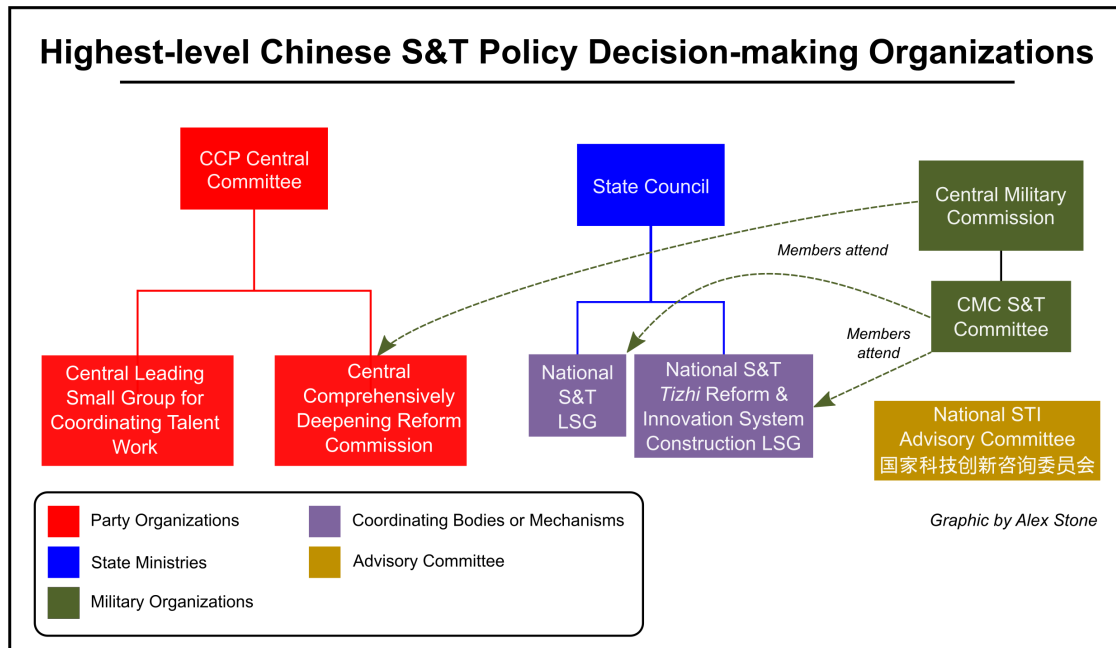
Highest-level Chinese S&T Policy Decision-making Organizations

CCP Central Committee

State Council

Central Military Commission

Members attend

CMC S&T Committee

Members attend

Central Leading Small Group for Coordinating Talent Work

Central Comprehensively Deepening Reform Commission

National S&T LSG

National S&T *Tizhi* Reform & Innovation System Construction LSG

National STI Advisory Committee 国家科技创新咨询委员会

Party Organizations

State Ministries

Military Organizations

Coordinating Bodies or Mechanisms

Advisory Committee

Graphic by Alex Stone